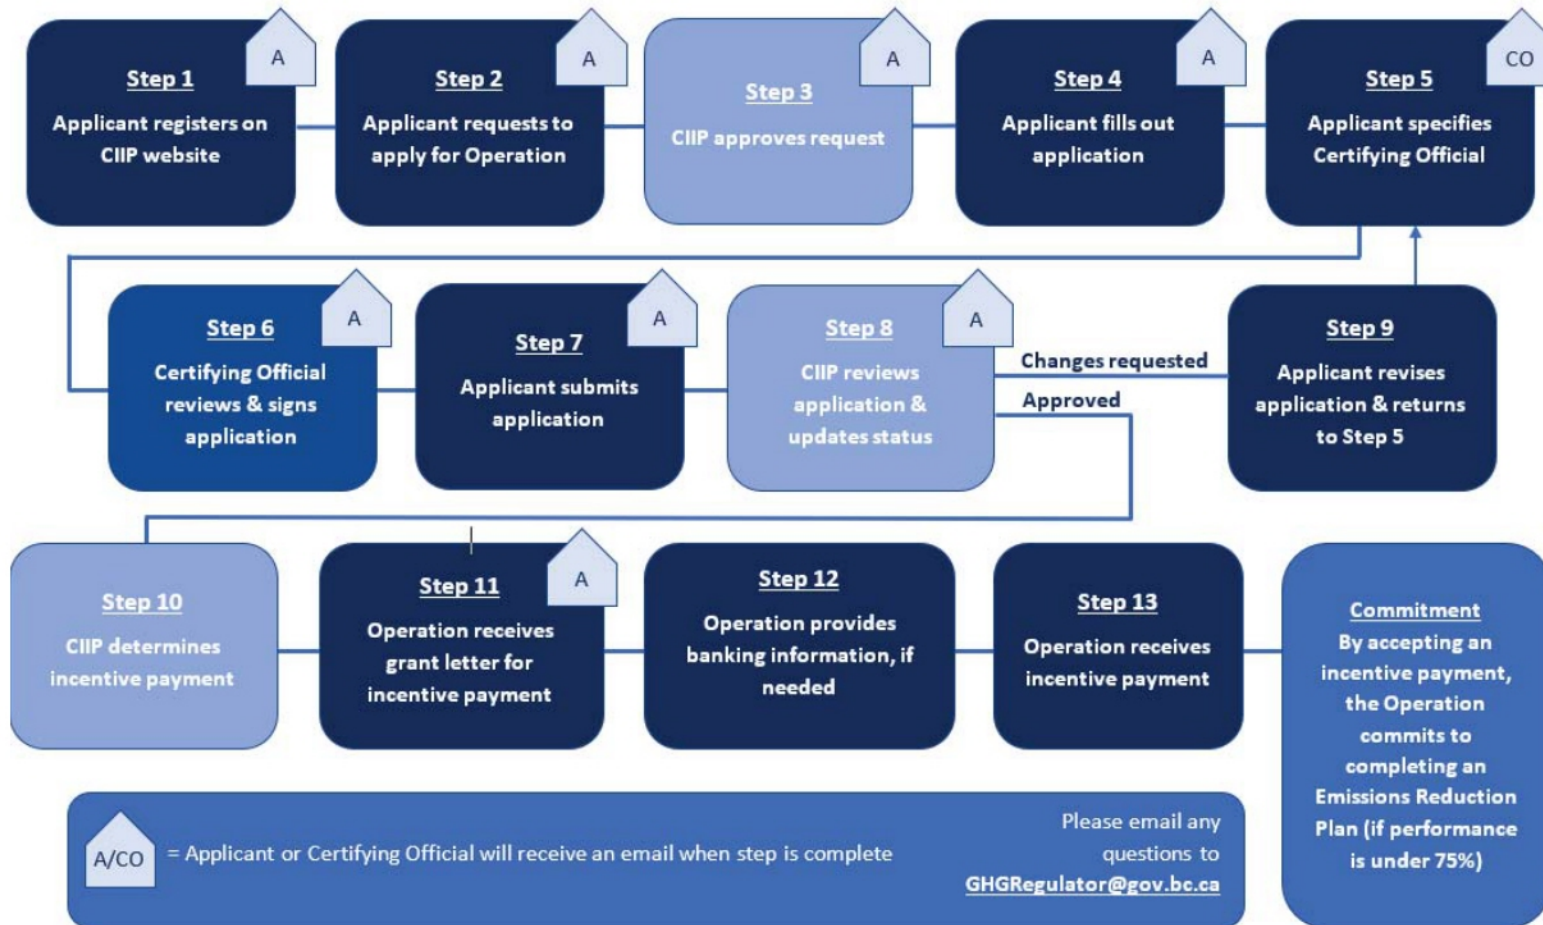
A
Step 1
Applicant registers on CIIP website

A
Step 2
Applicant requests to apply for Operation

A
Step 3
CIIP approves request

A
Step 4
Applicant fills out application

CO
Step 5
Applicant specifies Certifying Official

A
Step 6
Certifying Official reviews & signs application

A
Step 7
Applicant submits application

A
Step 8
CIIP reviews application & updates status

Changes requested

Approved

Step 9
Applicant revises application & returns to Step 5

Step 10
CIIP determines incentive payment

A
Step 11
Operation receives grant letter for incentive payment

Step 12
Operation provides banking information, if needed

Step 13
Operation receives incentive payment

Commitment
By accepting an incentive payment, the Operation commits to completing an Emissions Reduction Plan (if performance is under 75%)

A/CO = Applicant or Certifying Official will receive an email when step is complete

Please email any questions to GHGRegulator@gov.bc.ca